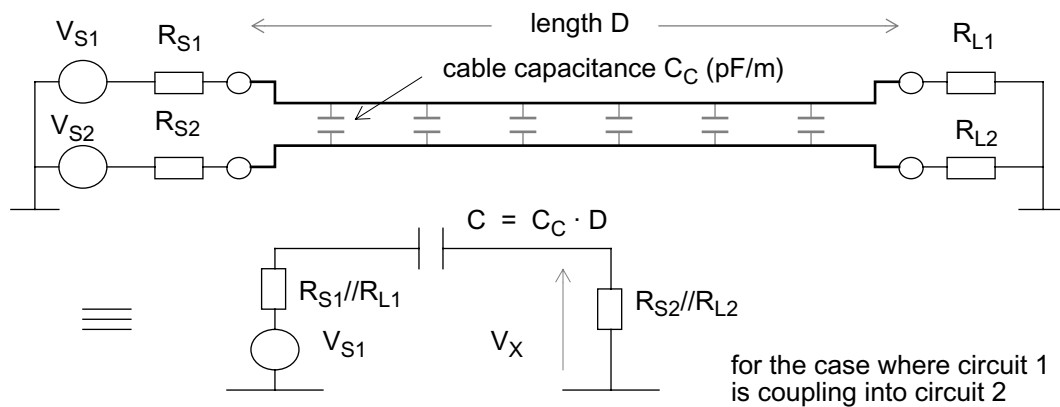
$V_{S1}$ $R_{S1}$ length D $R_{L1}$

cable capacitance $C_C$ (pF/m)

$V_{S2}$ $R_{S2}$ $R_{L2}$

$C = C_C \cdot D$

$\equiv$

$R_{S1}//R_{L1}$

$R_{S2}//R_{L2}$

$V_{S1}$

$V_X$

for the case where circuit 1 is coupling into circuit 2